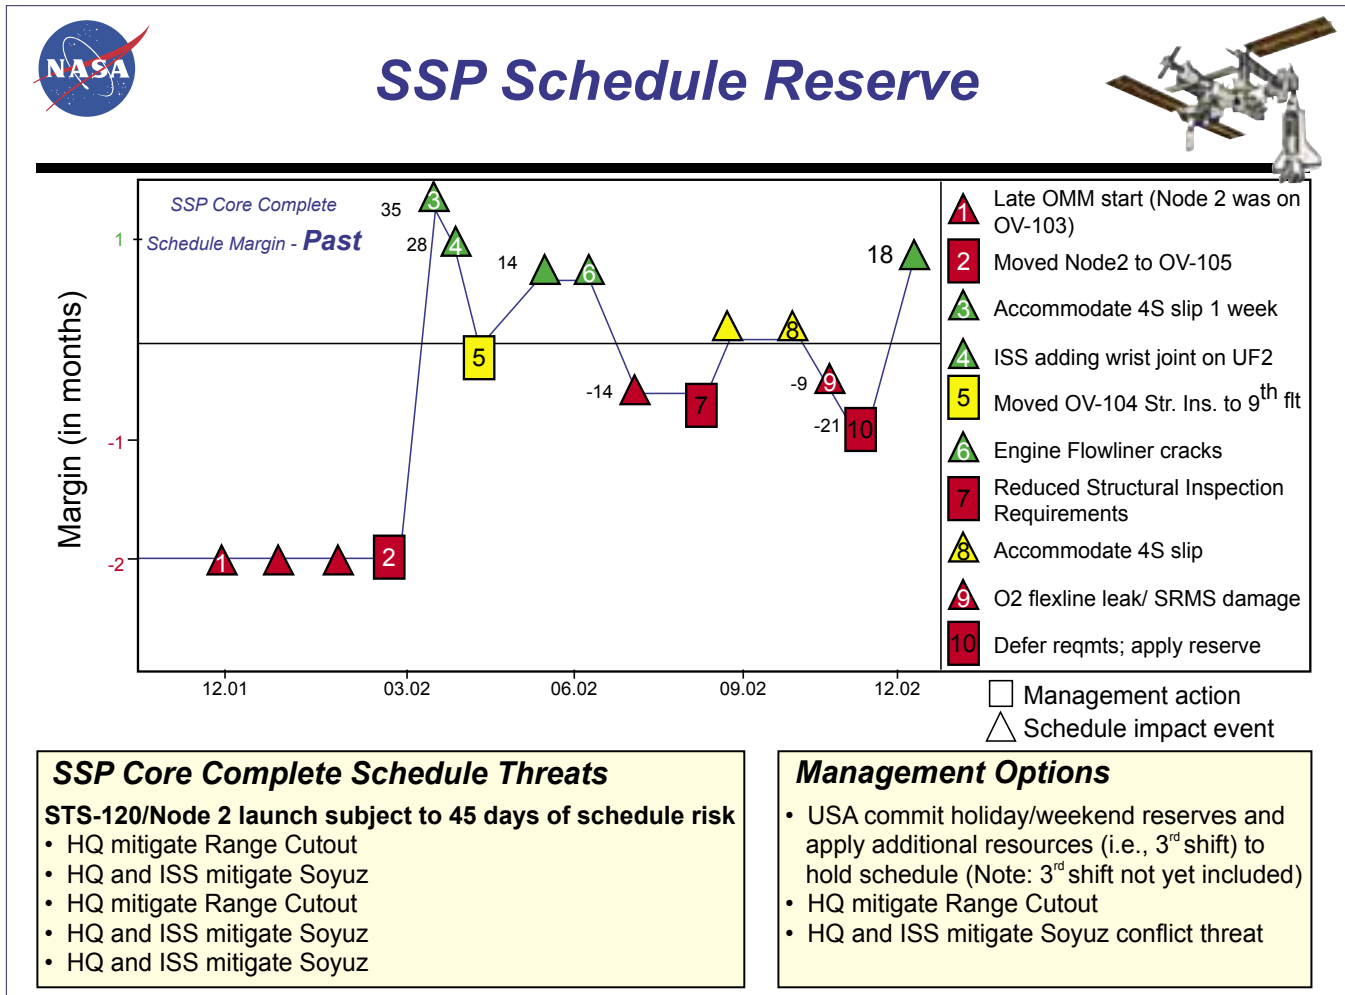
NASA

SSP Schedule Reserve

SSP Core Complete Schedule Margin - Past

Margin (in months)

1
-1
-2

35
28
14
-14
-9
-21
18

1
2
3
4
5
6
7
8
9
10

12.01
03.02
06.02
09.02
12.02

1 Late OMM start (Node 2 was on OV-103)
2 Moved Node2 to OV-105
3 Accommodate 4S slip 1 week
4 ISS adding wrist joint on UF2
5 Moved OV-104 Str. Ins. to 9$^{th}$ flt
6 Engine Flowliner cracks
7 Reduced Structural Inspection Requirements
8 Accommodate 4S slip
9 O2 flexline leak/ SRMS damage
10 Defer reqmts; apply reserve

Management action
Schedule impact event

SSP Core Complete Schedule Threats

STS-120/Node 2 launch subject to 45 days of schedule risk
• HQ mitigate Range Cutout
• HQ and ISS mitigate Soyuz
• HQ mitigate Range Cutout
• HQ and ISS mitigate Soyuz
• HQ and ISS mitigate Soyuz

Management Options

• USA commit holiday/weekend reserves and apply additional resources (i.e., 3$^{rd}$ shift) to hold schedule (Note: 3$^{rd}$ shift not yet included)
• HQ mitigate Range Cutout
• HQ and ISS mitigate Soyuz conflict threat